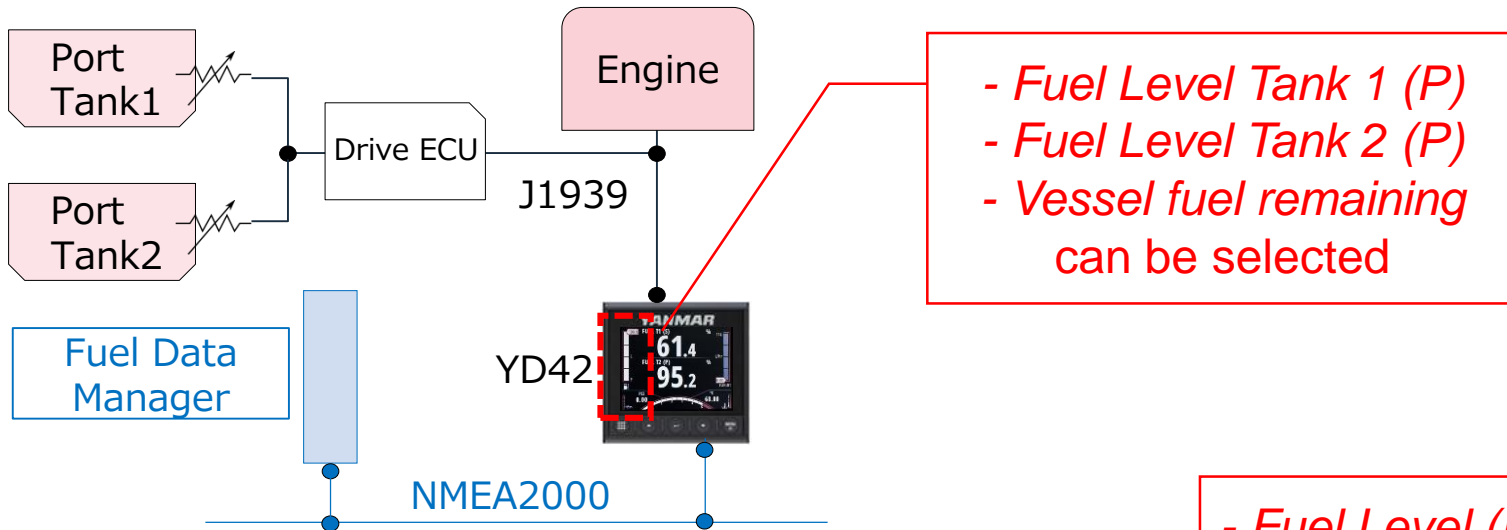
Port Tank1

Port Tank2

Drive ECU

Engine

J1939

- Fuel Level Tank 1 (P)
- Fuel Level Tank 2 (P)
- Vessel fuel remaining
can be selected

Fuel Data Manager

YD42

YANMAR

61.4

95.2

NMEA2000

- Fuel Level ([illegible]